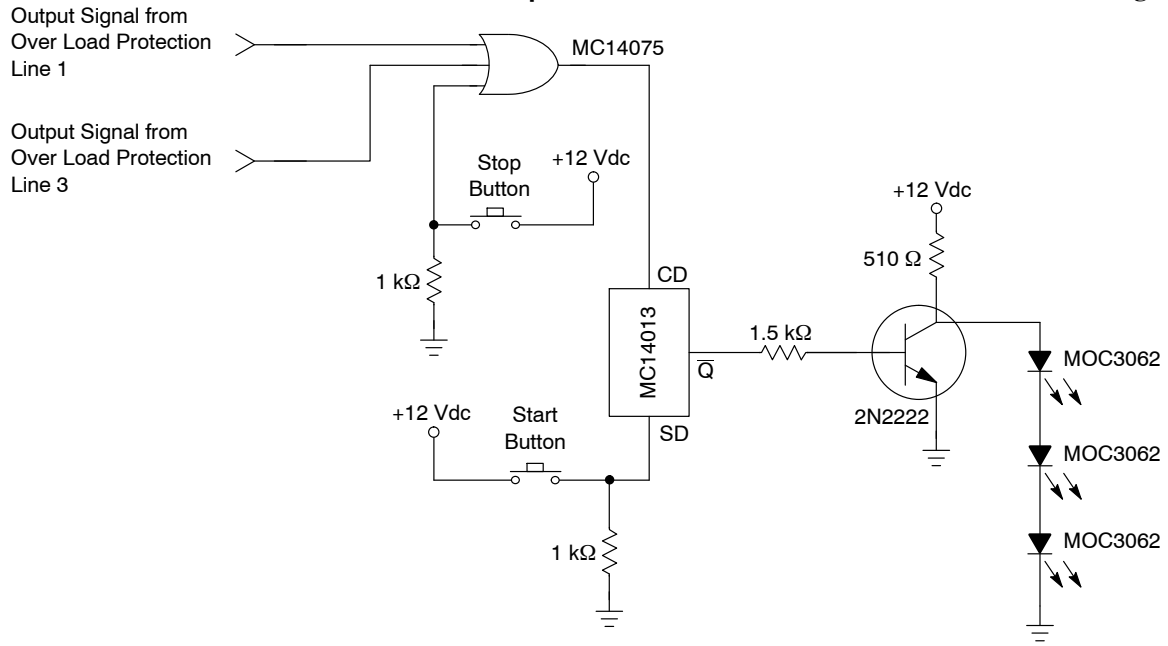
Output Signal from Over Load Protection Line 1

Output Signal from Over Load Protection Line 3

MC14075

Stop Button

+12 Vdc

1 kΩ

CD

MC14013

$\overline{Q}$

SD

1.5 kΩ

+12 Vdc

510 Ω

2N2222

MOC3062

MOC3062

MOC3062

+12 Vdc

Start Button

1 kΩ